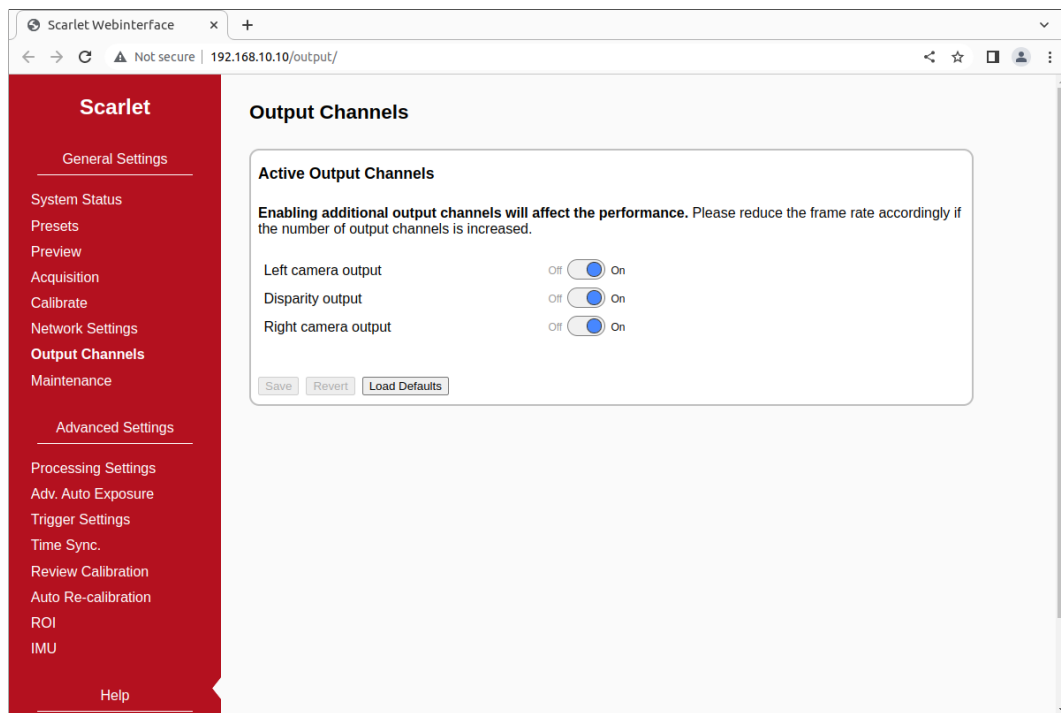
Scarlet Webinterface ×
+

Not secure | 192.168.10.10/output/

Scarlet

General Settings

System Status
Presets
Preview
Acquisition
Calibrate
Network Settings
Output Channels
Maintenance

Advanced Settings

Processing Settings
Adv. Auto Exposure
Trigger Settings
Time Sync.
Review Calibration
Auto Re-calibration
ROI
IMU

Help

Output Channels

Active Output Channels

**Enabling additional output channels will affect the performance.** Please reduce the frame rate accordingly if the number of output channels is increased.

Left camera output Off On
Disparity output Off On
Right camera output Off On

Save Revert Load Defaults